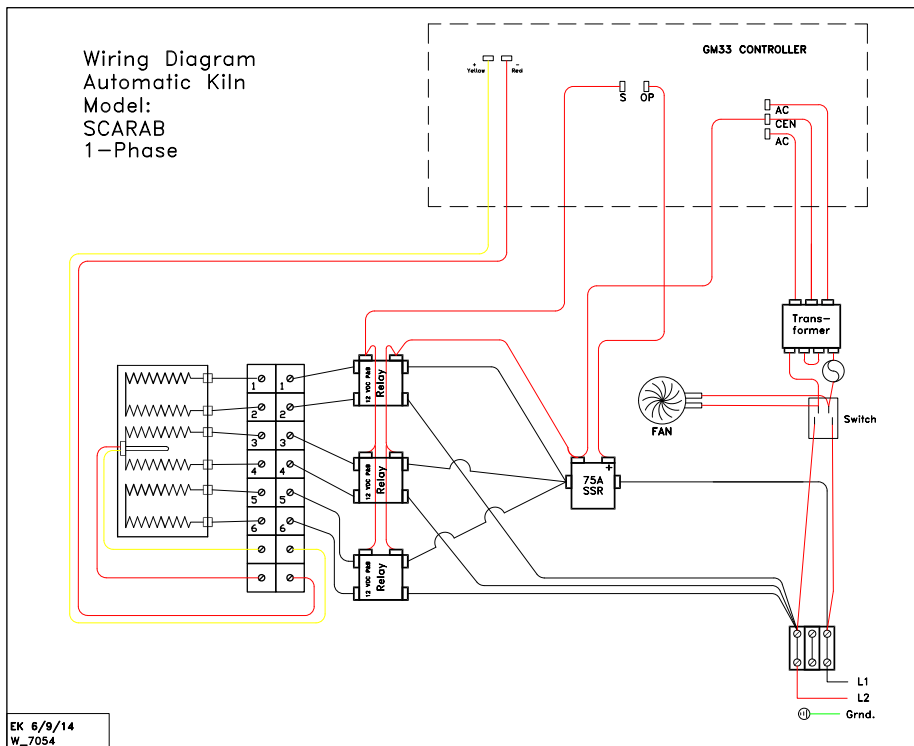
Wiring Diagram
Automatic Kiln
Model:
SCARAB
1-Phase

GM33 CONTROLLER

+ Yellow
- Red

S
OP

AC
CEN
AC

Trans-
former

FAN

Switch

1
2
3
4
5
6

1
2
3
4
5
6

12 VDC PA8 Relay

12 VDC PA8 Relay

12 VDC PA8 Relay

75A SSR
+

L1
L2
Grnd.

EK 6/9/14
W_7054